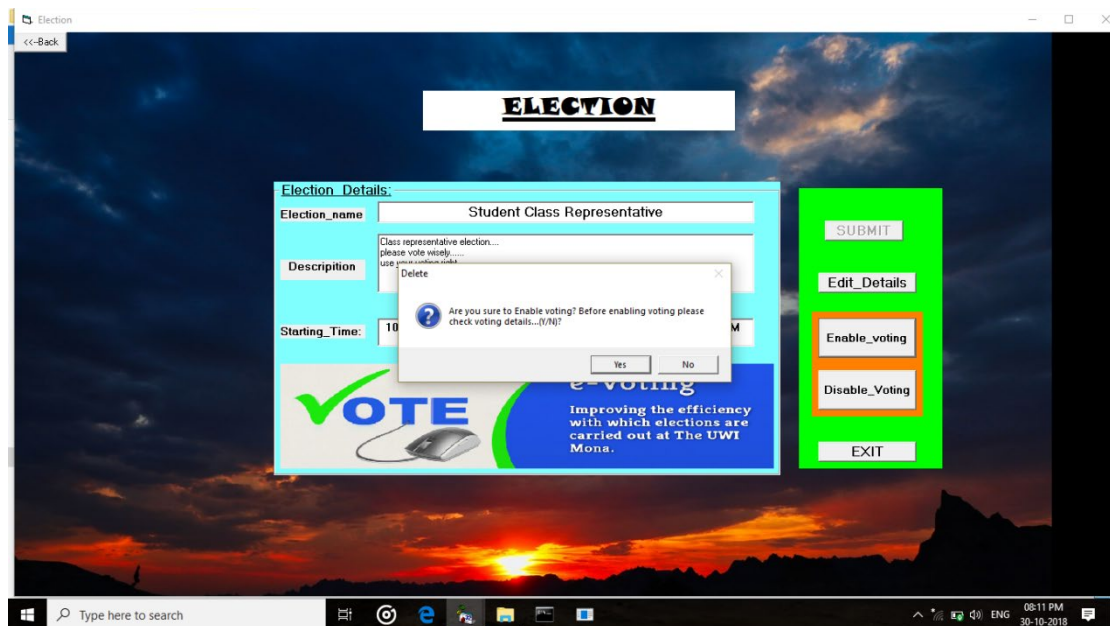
Election

<<-Back

ELECTION

Election Details:

Election_name Student Class Representative

Description Class representative election.... please vote wisely...... use your voting right

Starting_Time: 10 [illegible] M

Delete

Are you sure to Enable voting? Before enabling voting please check voting details...(Y/N)?

Yes No

VOTE

e-voting

Improving the efficiency with which elections are carried out at The UWI Mona.

SUBMIT

Edit_Details

Enable_voting

Disable_Voting

EXIT

Type here to search

ENG 08:11 PM 30-10-2018